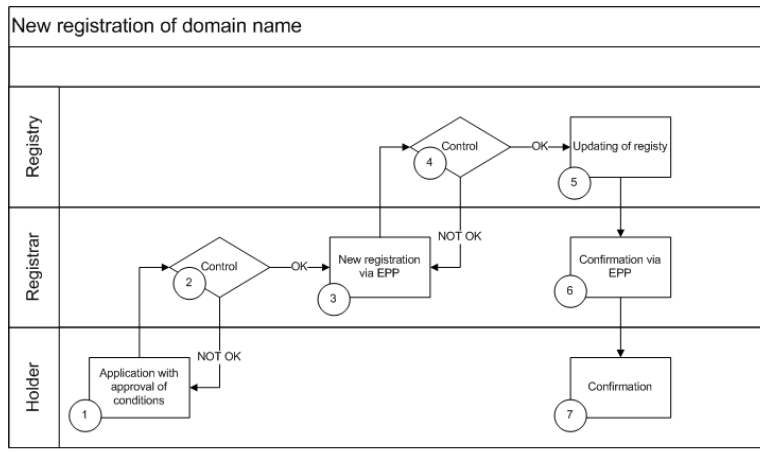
New registration of domain name

Registry

Control

4

OK

Updating of registy

5

Registrar

NOT OK

Control

2

OK

New registration via EPP

3

Confirmation via EPP

6

Holder

NOT OK

Application with approval of conditions

1

Confirmation

7